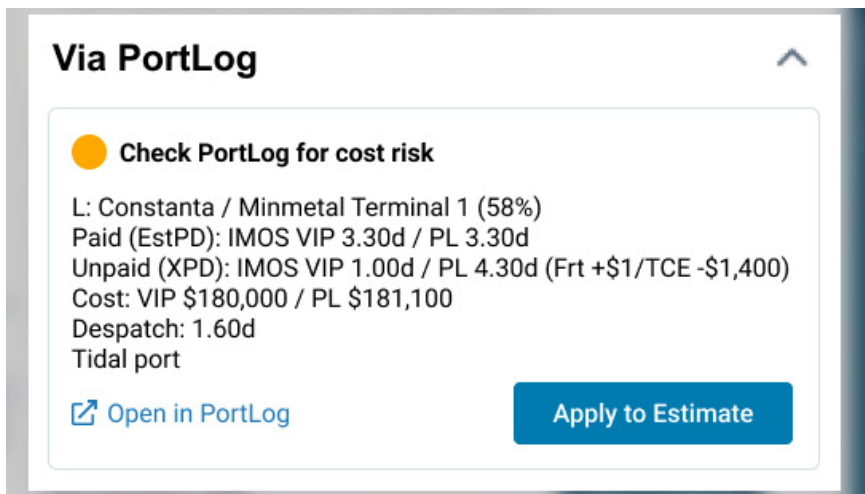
Via PortLog

Check PortLog for cost risk

L: Constanta / Minmetal Terminal 1 (58%)
Paid (EstPD): IMOS VIP 3.30d / PL 3.30d
Unpaid (XPD): IMOS VIP 1.00d / PL 4.30d (Frt +$1/TCE -$1,400)
Cost: VIP $180,000 / PL $181,100
Despatch: 1.60d
Tidal port

Open in PortLog

Apply to Estimate